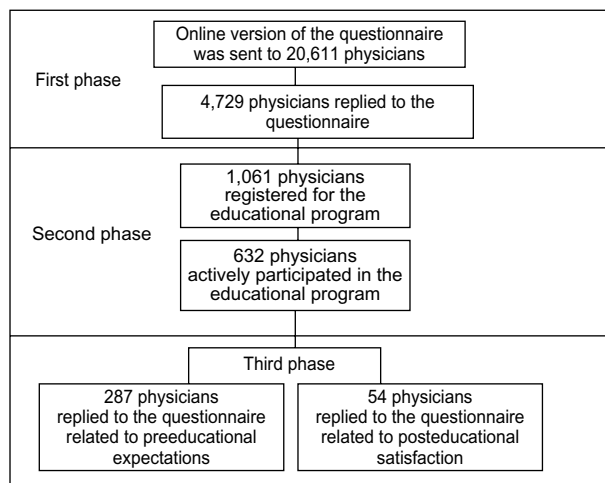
Online version of the questionnaire was sent to 20,611 physicians

First phase

4,729 physicians replied to the questionnaire

1,061 physicians registered for the educational program

Second phase

632 physicians actively participated in the educational program

Third phase

287 physicians replied to the questionnaire related to preeducational expectations

54 physicians replied to the questionnaire related to posteducational satisfaction